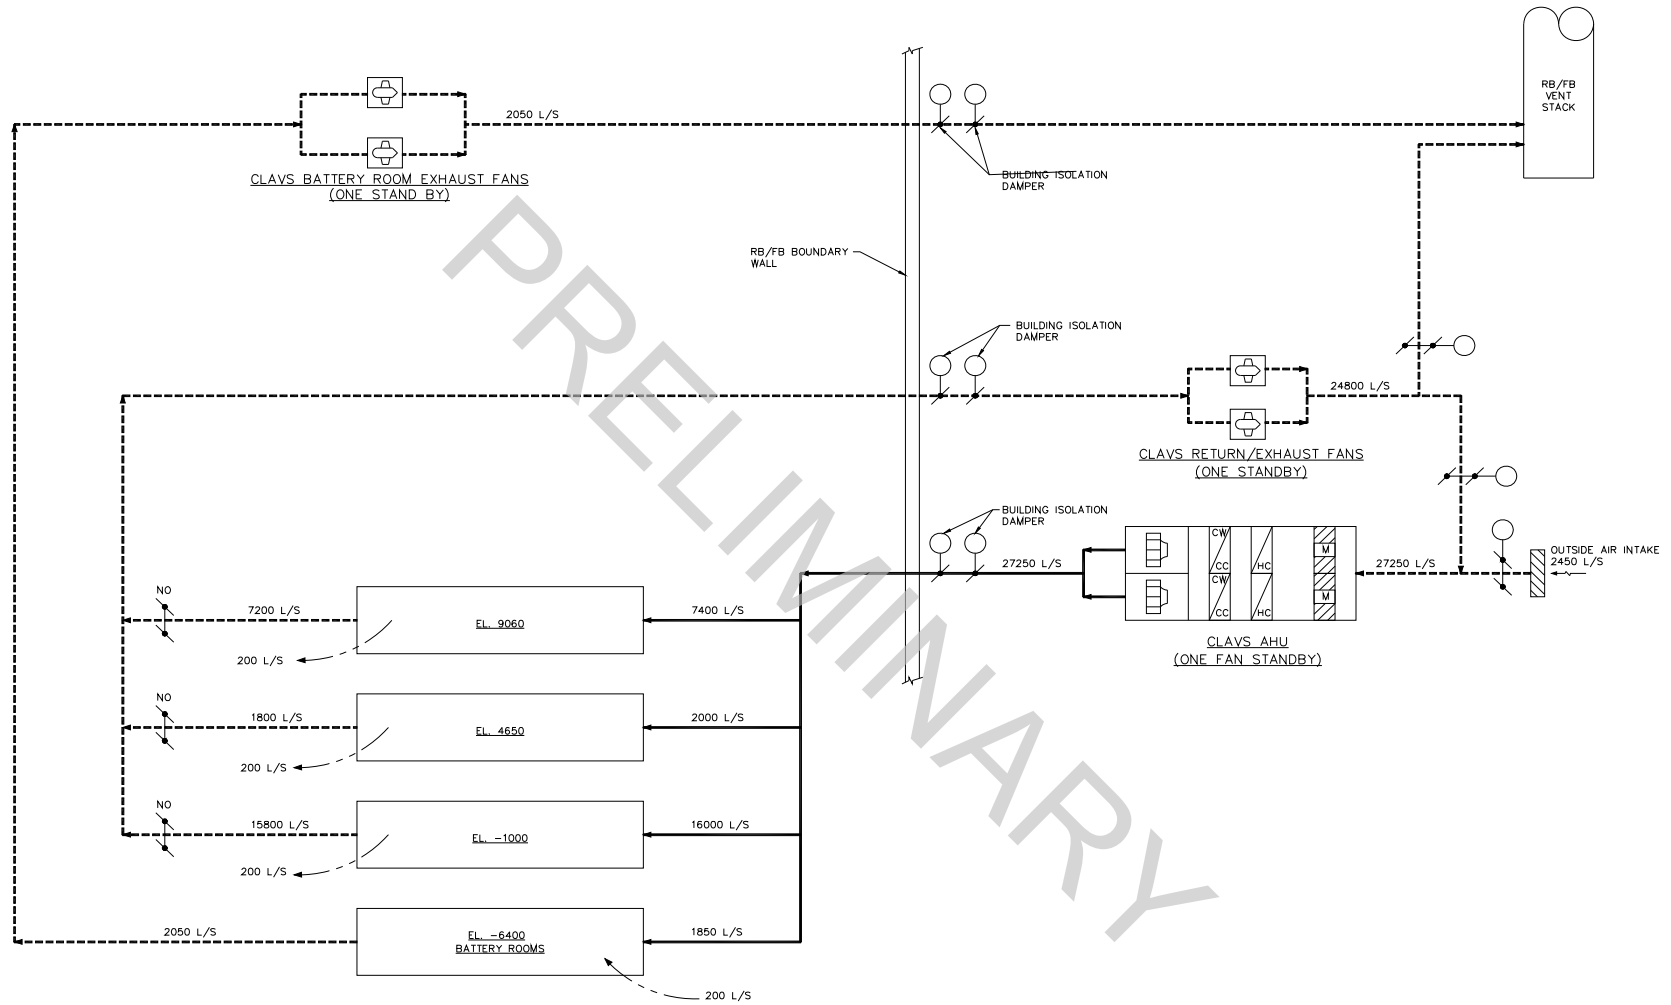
RB/FB VENT STACK

2050 L/S

CLAVS BATTERY ROOM EXHAUST FANS
(ONE STAND BY)

BUILDING ISOLATION DAMPER

RB/FB BOUNDARY WALL

BUILDING ISOLATION DAMPER

24800 L/S

CLAVS RETURN/EXHAUST FANS
(ONE STANDBY)

BUILDING ISOLATION DAMPER

27250 L/S

CW
CC
CW
CC
HC
HC
M
M

27250 L/S

OUTSIDE AIR INTAKE
2450 L/S

CLAVS AHU
(ONE FAN STANDBY)

NO
7200 L/S
EL. 9060
7400 L/S
200 L/S

NO
1800 L/S
EL. 4650
2000 L/S
200 L/S

NO
15800 L/S
EL. -1000
16000 L/S
200 L/S

2050 L/S
EL. -6400
BATTERY ROOMS
1850 L/S
200 L/S

PRELIMINARY